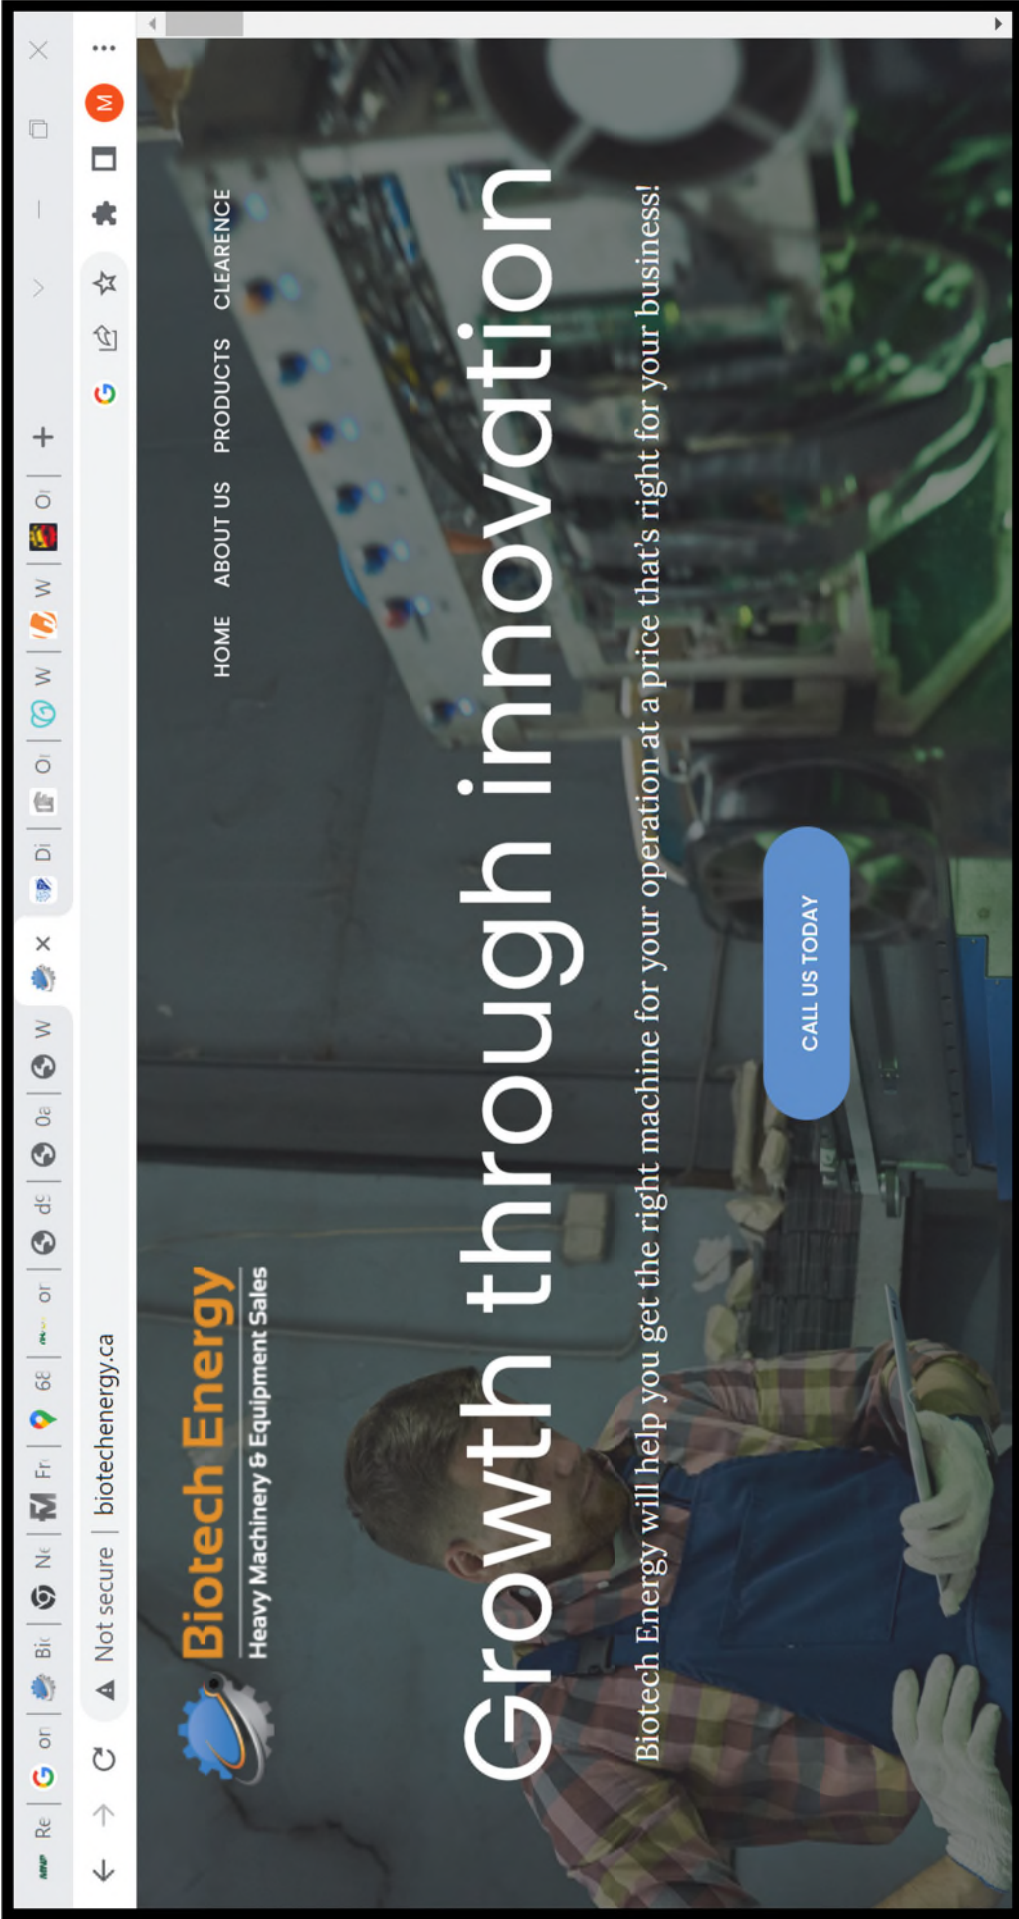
Re | or | Bi | Ne | Fr | 68 | or | dc | 0a | W | × | Di | Oi | W | W | Oi | +

Not secure | biotechenergy.ca

M

Biotech Energy
Heavy Machinery & Equipment Sales

HOME ABOUT US PRODUCTS CLEARENCE

Growth through innovation

Biotech Energy will help you get the right machine for your operation at a price that's right for your business!

CALL US TODAY